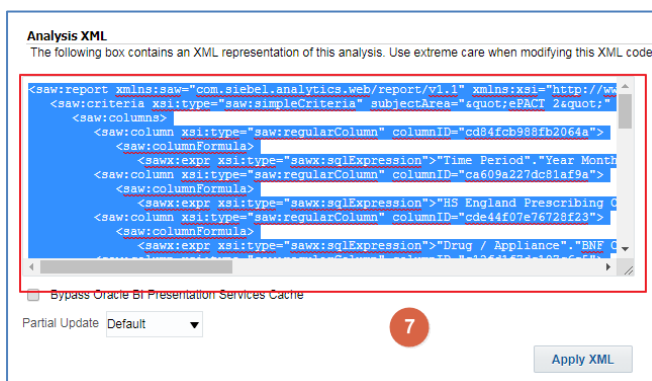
Analysis XML

The following box contains an XML representation of this analysis. Use extreme care when modifying this XML code

<saw:report xmlns:saw="com.siebel.analytics.web/report/v1.1" xmlns:xsi="http://ww
<saw:criteria xsi:type="saw:simpleCriteria" subjectArea="&quot;ePACT 2&quot;"
<saw:columns>
<saw:column xsi:type="saw:regularColumn" columnID="cd84fcb988fb2064a">
<saw:columnFormula>
<sawx:expr xsi:type="sawx:sqlExpression">"Time Period"."Year Month
<saw:column xsi:type="saw:regularColumn" columnID="ca609a227dc81af9a">
<saw:columnFormula>
<sawx:expr xsi:type="sawx:sqlExpression">"HS England Prescribing C
<saw:column xsi:type="saw:regularColumn" columnID="cde44f07e76728f23">
<saw:columnFormula>
<sawx:expr xsi:type="sawx:sqlExpression">"Drug / Appliance"."BNF C
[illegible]

Bypass Oracle BI Presentation Services Cache

Partial Update Default

7

Apply XML